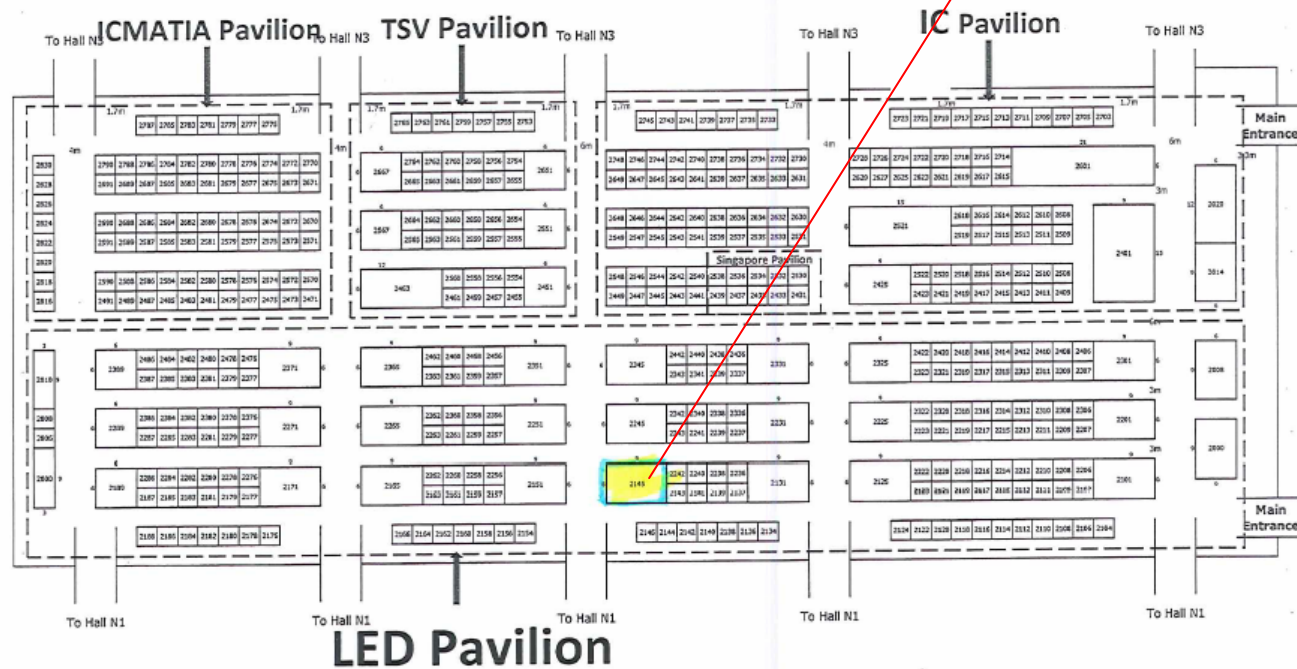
ICMATIA Pavilion
TSV Pavilion
IC Pavilion

To Hall N3 To Hall N3 To Hall N3 To Hall N3 To Hall N3

Main Entrance

Singapore Pavilion

2145

Main Entrance

To Hall N1 To Hall N1 To Hall N1 To Hall N1 To Hall N1

LED Pavilion